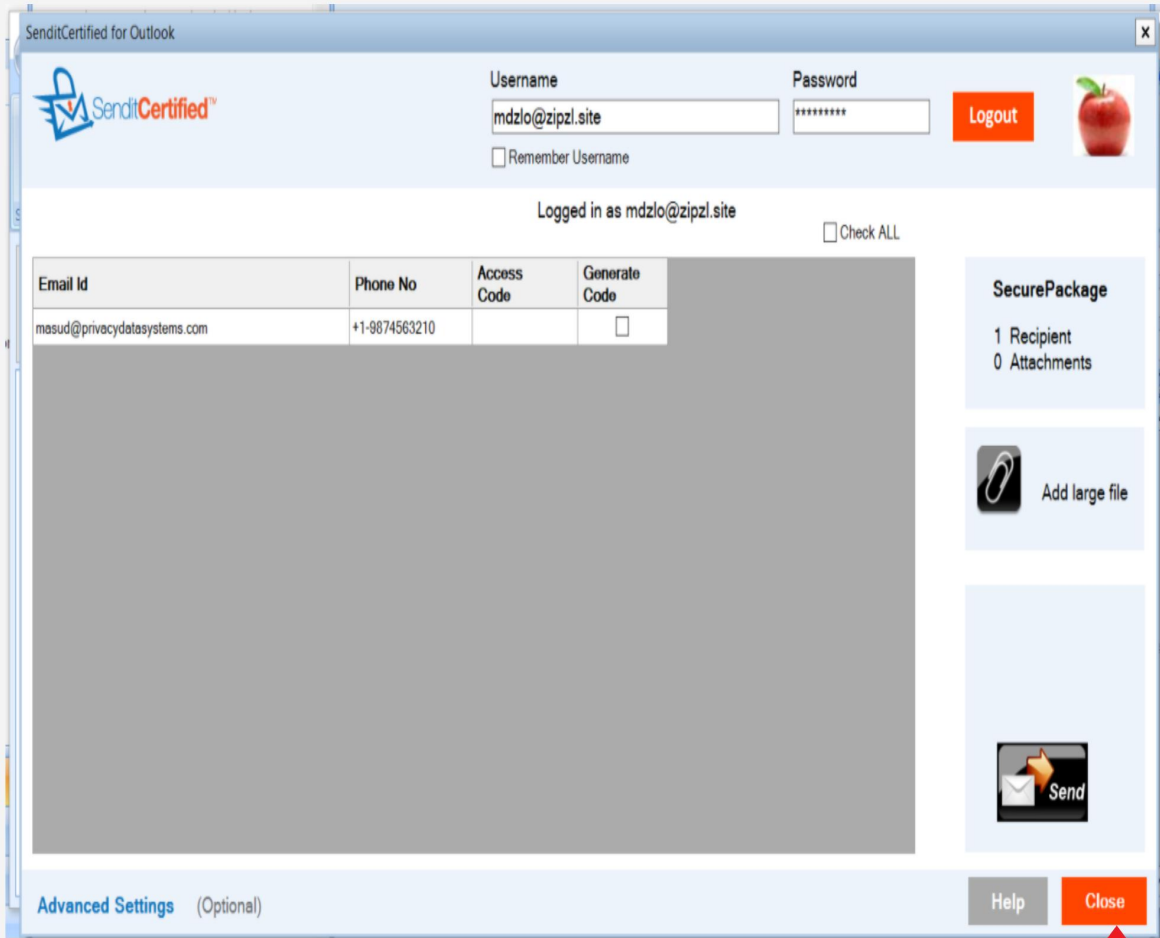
SenditCertified for Outlook

x

SenditCertified™

Username
mdzlo@zipzl.site
Remember Username

Password
*********

Logout

Logged in as mdzlo@zipzl.site

Check ALL

| Email Id | Phone No | Access Code | Generate Code |
|---|---|---|---|
| masud@privacydatasystems.com | +1-9874563210 | | ☐ |

SecurePackage

1 Recipient
0 Attachments

Add large file

Send

Advanced Settings (Optional)

Help

Close